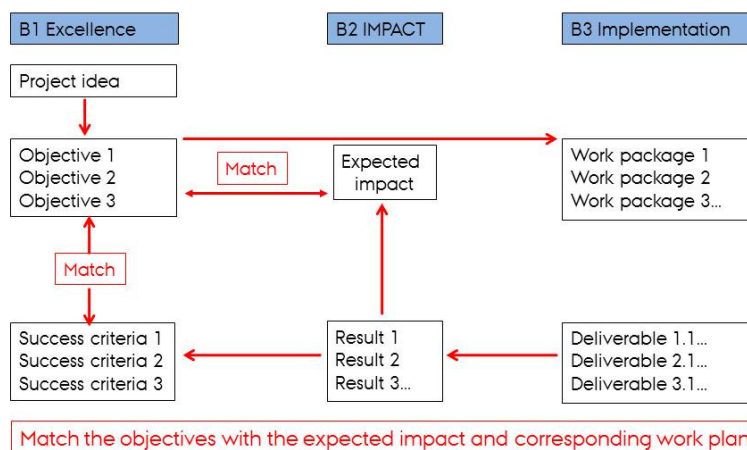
B1 Excellence

B2 IMPACT

B3 Implementation

Project idea

Objective 1
Objective 2
Objective 3

Match

Expected impact

Work package 1
Work package 2
Work package 3…

Match

Success criteria 1
Success criteria 2
Success criteria 3

Result 1
Result 2
Result 3…

Deliverable 1.1…
Deliverable 2.1…
Deliverable 3.1…

Match the objectives with the expected impact and corresponding work plan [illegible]